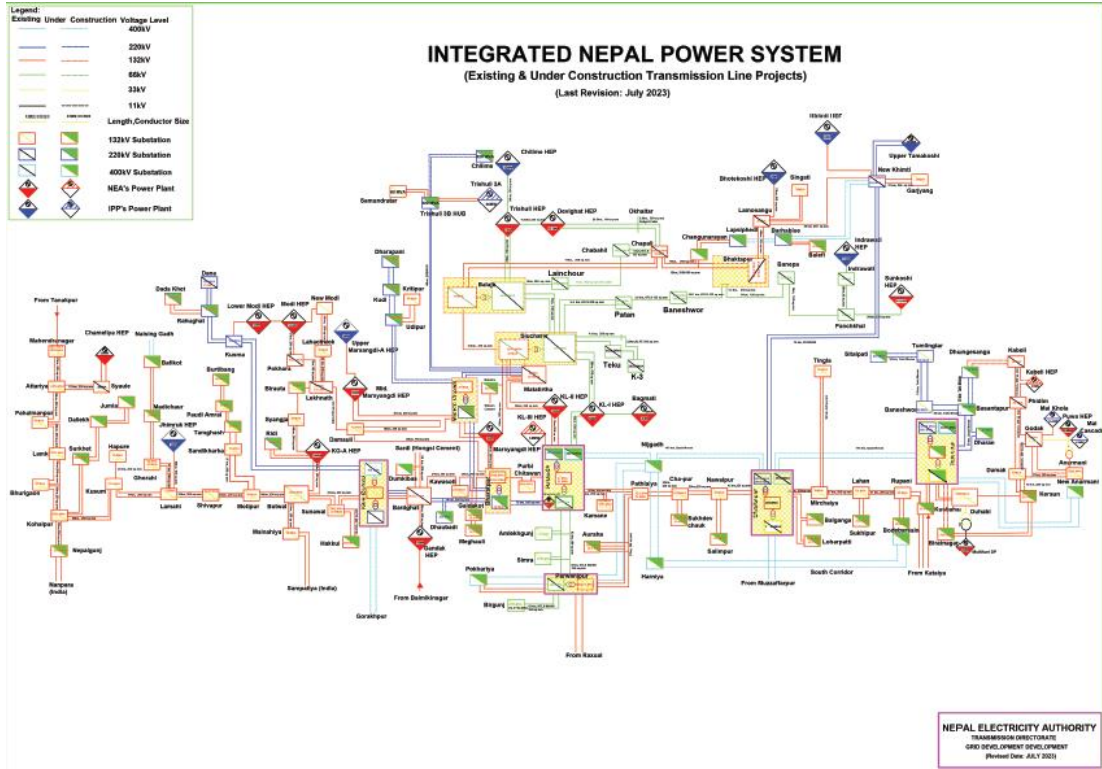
Legend:
Existing Under Construction Voltage Level
400kV
220kV
132kV
66kV
33kV
11kV
Length,Conductor Size
132kV Substation
220kV Substation
400kV Substation
NEA's Power Plant
IPP's Power Plant

INTEGRATED NEPAL POWER SYSTEM
(Existing & Under Construction Transmission Line Projects)
(Last Revision: July 2023)

Chilime HEP
Chilime
Trishuli 3A
Samundratar
Trishuli 3B HUB
Trishuli HEP
Devighat HEP
Okhaltar
Chapali
Chabahil
Changunarayan
Lapsiphedi
Lamosangu
Bhotekoshi HEP
Singati
Khimti HEP
Upper Tamakoshi
New Khimti
Garjyang
Barhabise
Baleft
Indrawati HEP
Indrawati
Sunkoshi HEP
Panchkhal
Bhaktapur
Banepa
Lainchour
Balaju
Patan
Baneshwor
Siuchatar
Teku
K-3
Matatirtha
Dharapani
Khudi
Kritipur
Udipur
Dana
Kushma
Dada Khet
Kohalpur
Lower Modi HEP
Modi HEP
New Modi
Pokhara
Lekhnath
Upper Marsyangdi-A HEP
Mid. Marsyangdi HEP
Marsyangdi HEP
Damauli
KG-A HEP
Bharatpur
Hetauda
KL-II HEP
KL-III HEP
KL-I HEP
Bagmati
Mugling
From Tanakpur
Mahendranagar
Chameliya HEP
Nalsing Gadh
Balikot
Attariya
Pahalmanpur
Syaule
Jumla
Dailekh
Surkhet
Lumki
Hapure
Bhurigaon
Kohalpur
Kusum
Nepalgunj
Nanpara (India)
Musikhot
Jhimruk HEP
Lamahi
Ghorahi
Shivapur
Butwal
Motipur
Burtibang
Paudi Amrai
Tamghash
Sandhikharka
Syangja
Ridi
Sunwal
Bardaghat
Dumkibas
Kawasoti
Gandak
Gandak HEP
Mainahiya
Sampatiya (India)
Gorakhpur
From Bairnikinagar
Sunil (Hongsi Cement)
Dhaubadi
Meghauli
Parbi Chitawan
Amlekhgunj
Simra
Parwanipur
Pokhariya
Birgunj
From Raxaul
Pathlaiya
Chandranigahapur
Nijgadh
Dhalkebar
Bakhdev chauk
Nawalpur
Salimpur
Mirchaiya
Balganga
Lohorpati
Sukhipur
Lahan
Rupani
Bodebarsain
Kushaha
Duhabi
Biratnagar
Mulibari SP
From Kataiya
South Corridor
From Muzaffarpur
Harmiya
Tingla
Siteipati
Tumlingtar
Dhungesanga
Kabeli
Kabeli HEP
Phidim
Mai Khola
Puwa HEP
Mai Cascade
Godak
Amarmani
Damak
New Anarmani
Baneshwor
Basantapur
Dhankuta
Inaruwa

NEPAL ELECTRICITY AUTHORITY
TRANSMISSION DIRECTORATE
GRID DEVELOPMENT DEVELOPMENT
(Revised Date: JULY 2023)